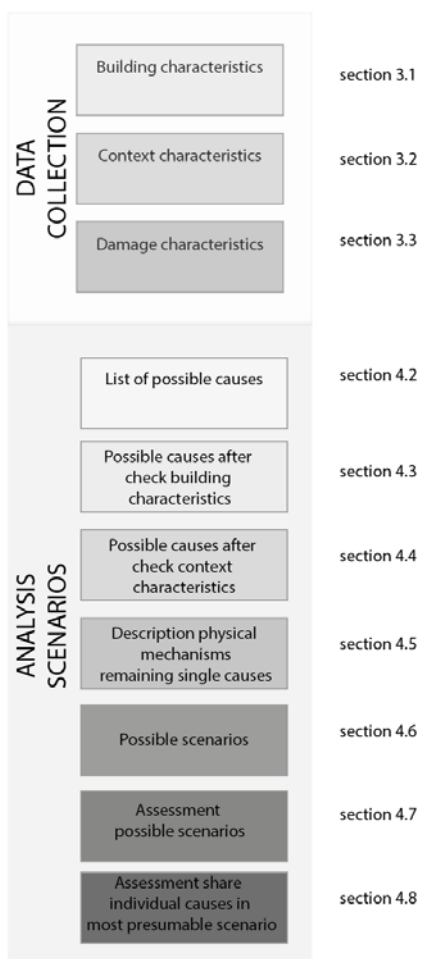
DATA COLLECTION

Building characteristics | section 3.1

Context characteristics | section 3.2

Damage characteristics | section 3.3

ANALYSIS SCENARIOS

List of possible causes | section 4.2

Possible causes after check building characteristics | section 4.3

Possible causes after check context characteristics | section 4.4

Description physical mechanisms remaining single causes | section 4.5

Possible scenarios | section 4.6

Assessment possible scenarios | section 4.7

Assessment share individual causes in most presumable scenario | section 4.8